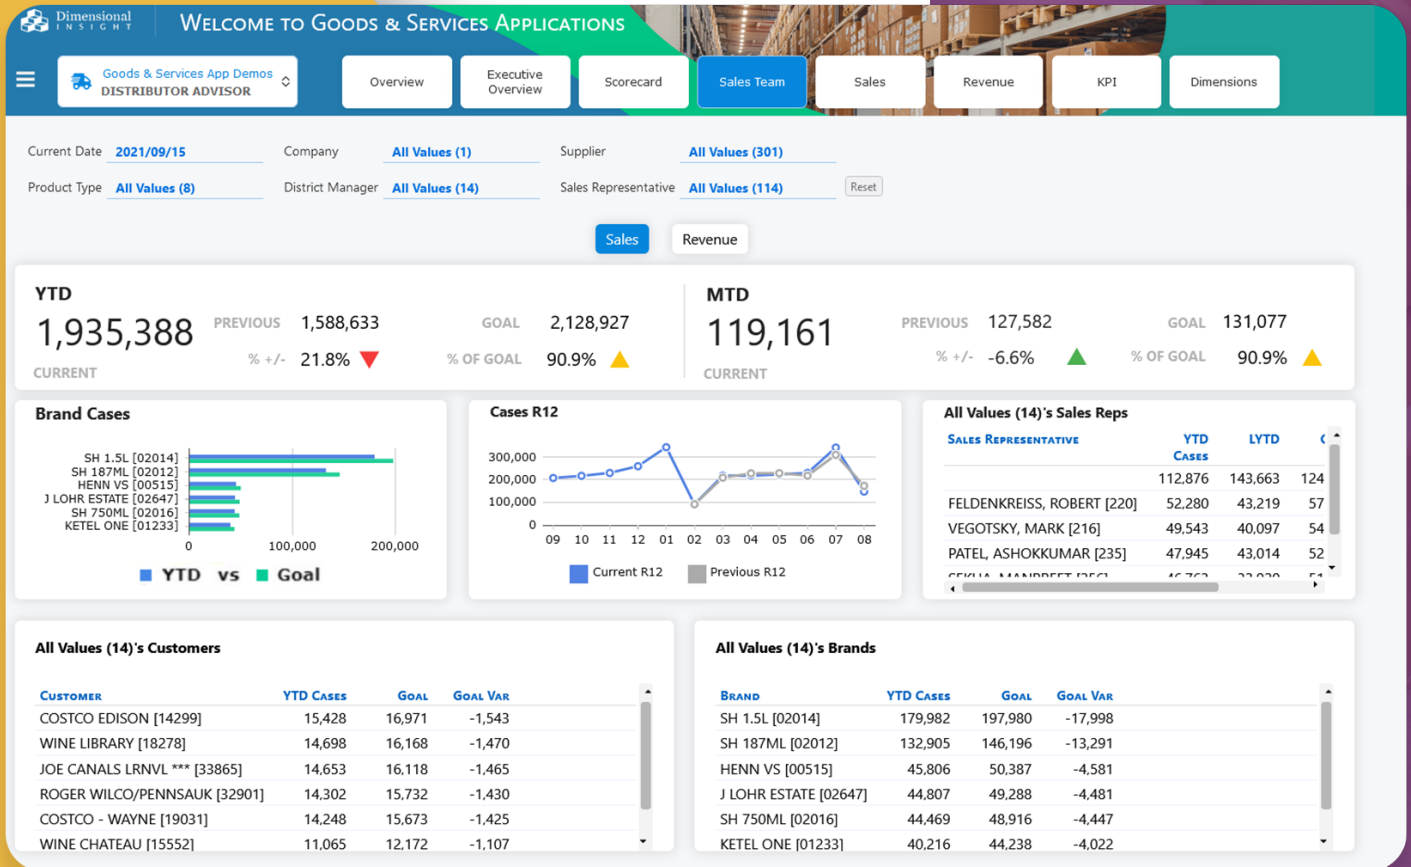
Dimensional INSIGHT

Welcome to Goods & Services Applications

Goods & Services App Demos
DISTRIBUTOR ADVISOR

Overview | Executive Overview | Scorecard | Sales Team | Sales | Revenue | KPI | Dimensions

Current Date 2021/09/15
Company All Values (1)
Supplier All Values (301)
Product Type All Values (8)
District Manager All Values (14)
Sales Representative All Values (114)
Reset

Sales | Revenue

YTD
1,935,388
CURRENT
PREVIOUS 1,588,633
% +/- 21.8%
GOAL 2,128,927
% OF GOAL 90.9%

MTD
119,161
CURRENT
PREVIOUS 127,582
% +/- -6.6%
GOAL 131,077
% OF GOAL 90.9%

Brand Cases
SH 1.5L [02014]
SH 187ML [02012]
HENN VS [00515]
J LOHR ESTATE [02647]
SH 750ML [02016]
KETEL ONE [01233]
0 100,000 200,000
YTD vs Goal

Cases R12
300,000
200,000
100,000
0
09 10 11 12 01 02 03 04 05 06 07 08
Current R12 Previous R12

All Values (14)'s Sales Reps

| Sales Representative | YTD Cases | LYTD | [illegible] |
|---|---|---|---|
| | 112,876 | 143,663 | 124 |
| FELDENKREISS, ROBERT [220] | 52,280 | 43,219 | 57 |
| VEGOTSKY, MARK [216] | 49,543 | 40,097 | 54 |
| PATEL, ASHOKKUMAR [235] | 47,945 | 43,014 | 52 |
| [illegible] | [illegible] | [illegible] | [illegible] |

All Values (14)'s Customers

| Customer | YTD Cases | Goal | Goal Var |
|---|---|---|---|
| COSTCO EDISON [14299] | 15,428 | 16,971 | -1,543 |
| WINE LIBRARY [18278] | 14,698 | 16,168 | -1,470 |
| JOE CANALS LRNVL *** [33865] | 14,653 | 16,118 | -1,465 |
| ROGER WILCO/PENNSAUK [32901] | 14,302 | 15,732 | -1,430 |
| COSTCO - WAYNE [19031] | 14,248 | 15,673 | -1,425 |
| WINE CHATEAU [15552] | 11,065 | 12,172 | -1,107 |

All Values (14)'s Brands

| Brand | YTD Cases | Goal | Goal Var |
|---|---|---|---|
| SH 1.5L [02014] | 179,982 | 197,980 | -17,998 |
| SH 187ML [02012] | 132,905 | 146,196 | -13,291 |
| HENN VS [00515] | 45,806 | 50,387 | -4,581 |
| J LOHR ESTATE [02647] | 44,807 | 49,288 | -4,481 |
| SH 750ML [02016] | 44,469 | 48,916 | -4,447 |
| KETEL ONE [01233] | 40,216 | 44,238 | -4,022 |